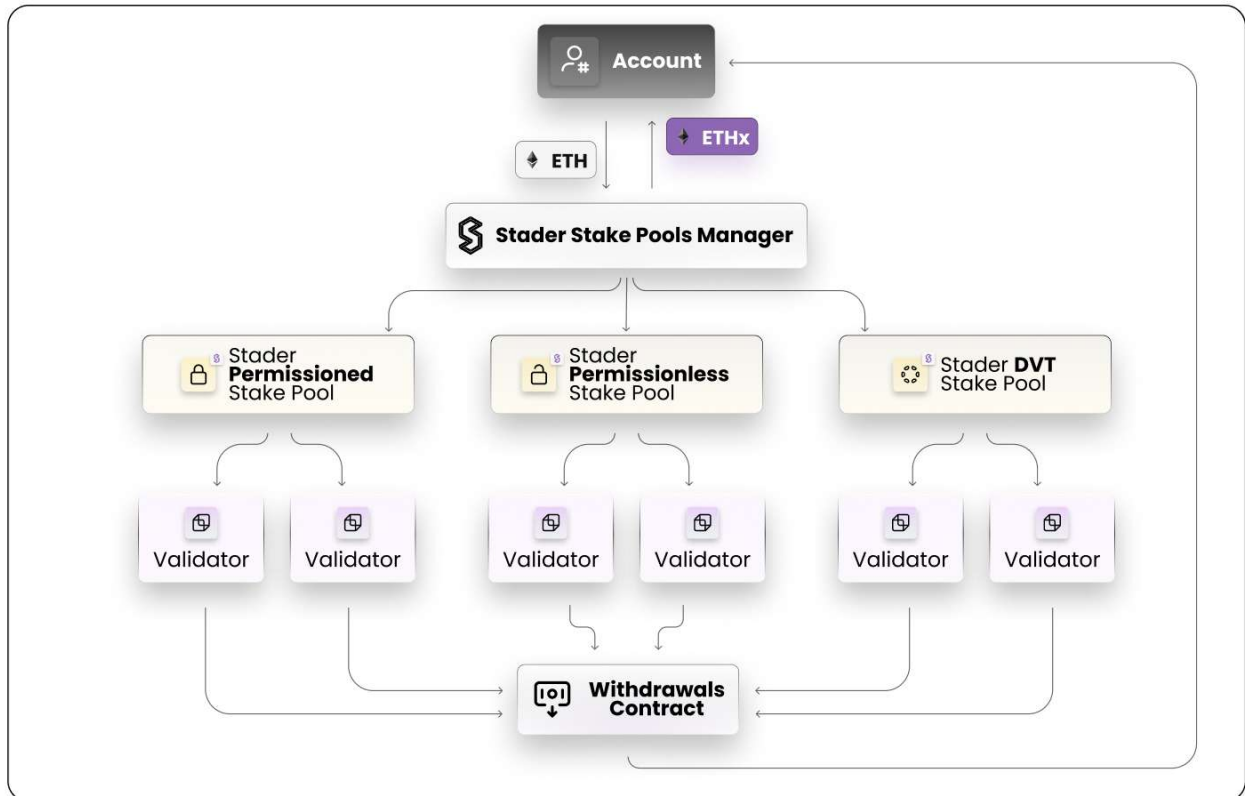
Account

ETH

ETHx

Stader Stake Pools Manager

Stader **Permissioned** Stake Pool

Stader **Permissionless** Stake Pool

Stader **DVT** Stake Pool

Validator

Validator

Validator

Validator

Validator

Validator

Withdrawals Contract